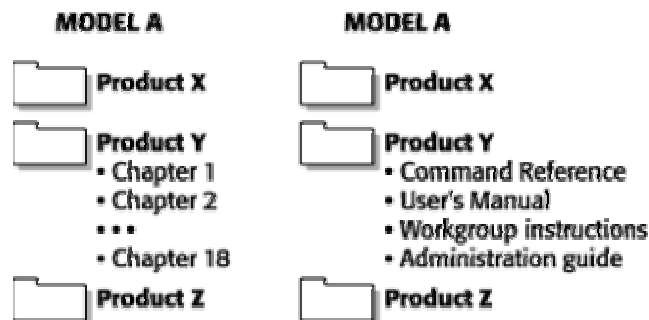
MODEL A

Product X

Product Y
• Chapter 1
• Chapter 2
• • •
• Chapter 18

Product Z

MODEL A

Product X

Product Y
• Command Reference
• User's Manual
• Workgroup instructions
• Administration guide

Product Z